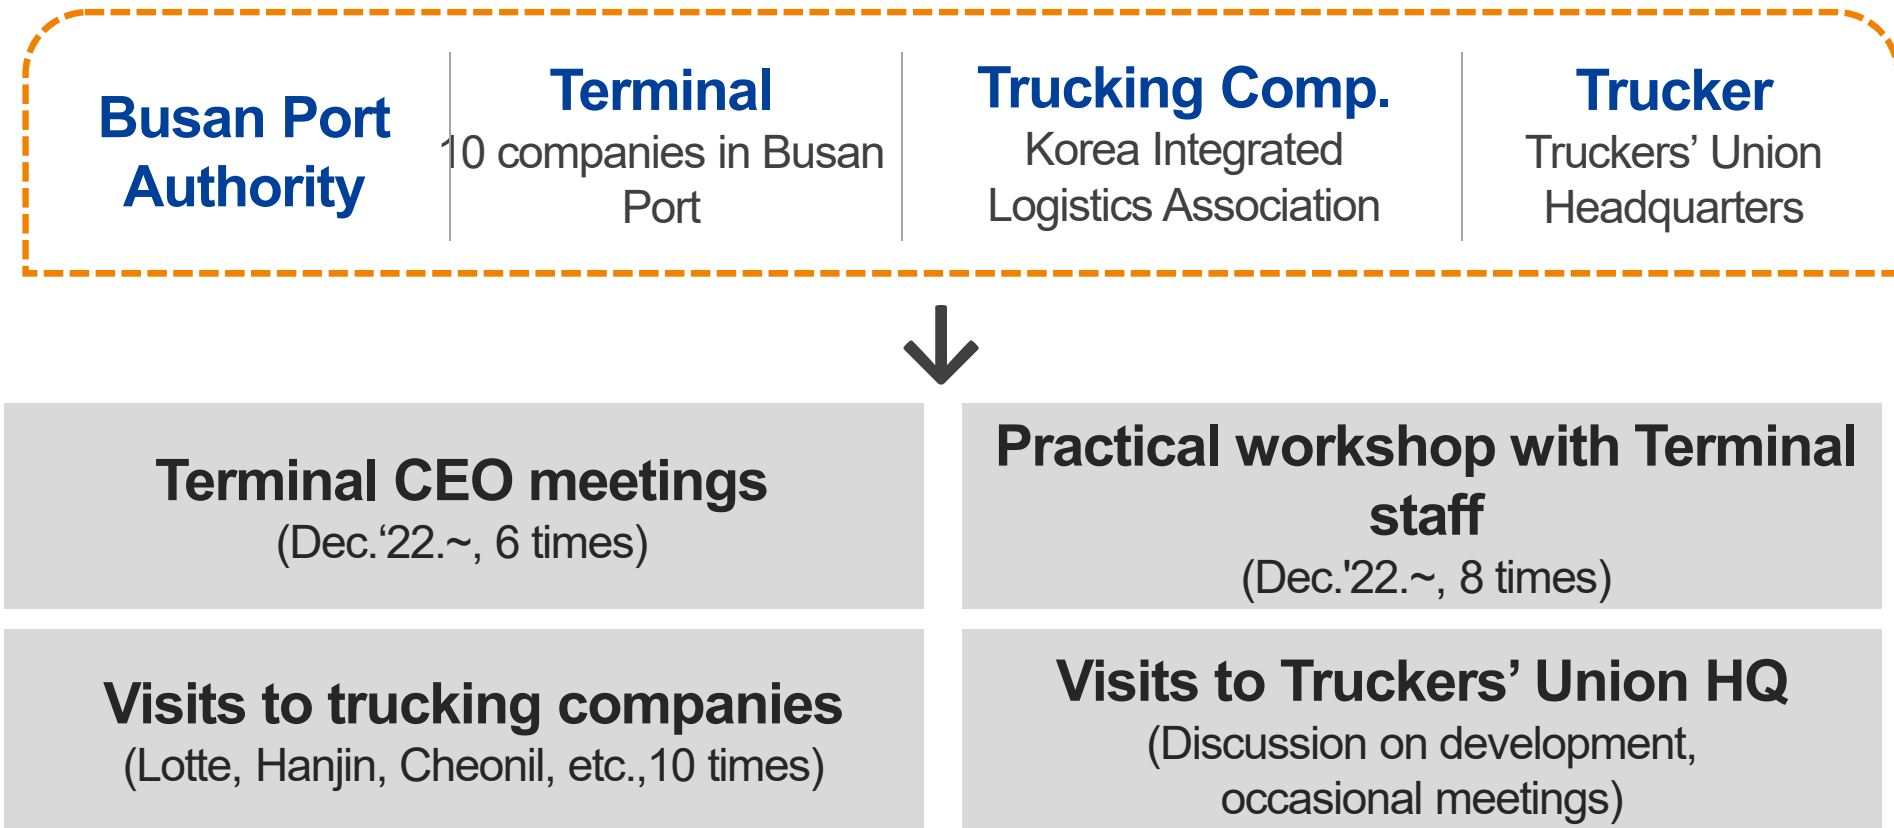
Busan Port Authority

Terminal
10 companies in Busan Port

Trucking Comp.
Korea Integrated Logistics Association

Trucker
Truckers' Union Headquarters

Terminal CEO meetings
(Dec.'22.~, 6 times)

Practical workshop with Terminal staff
(Dec.'22.~, 8 times)

Visits to trucking companies
(Lotte, Hanjin, Cheonil, etc.,10 times)

Visits to Truckers' Union HQ
(Discussion on development, occasional meetings)